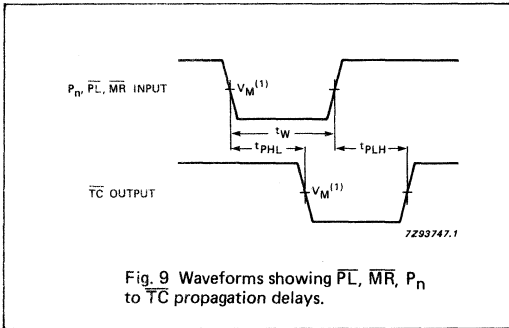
$P_n$, $\overline{PL}$, $\overline{MR}$ INPUT

$V_M^{(1)}$

$t_W$

$t_{PHL}$

$t_{PLH}$

$\overline{TC}$ OUTPUT

$V_M^{(1)}$

7Z93747.1

Fig. 9 Waveforms showing $\overline{PL}$, $\overline{MR}$, $P_n$ to $\overline{TC}$ propagation delays.